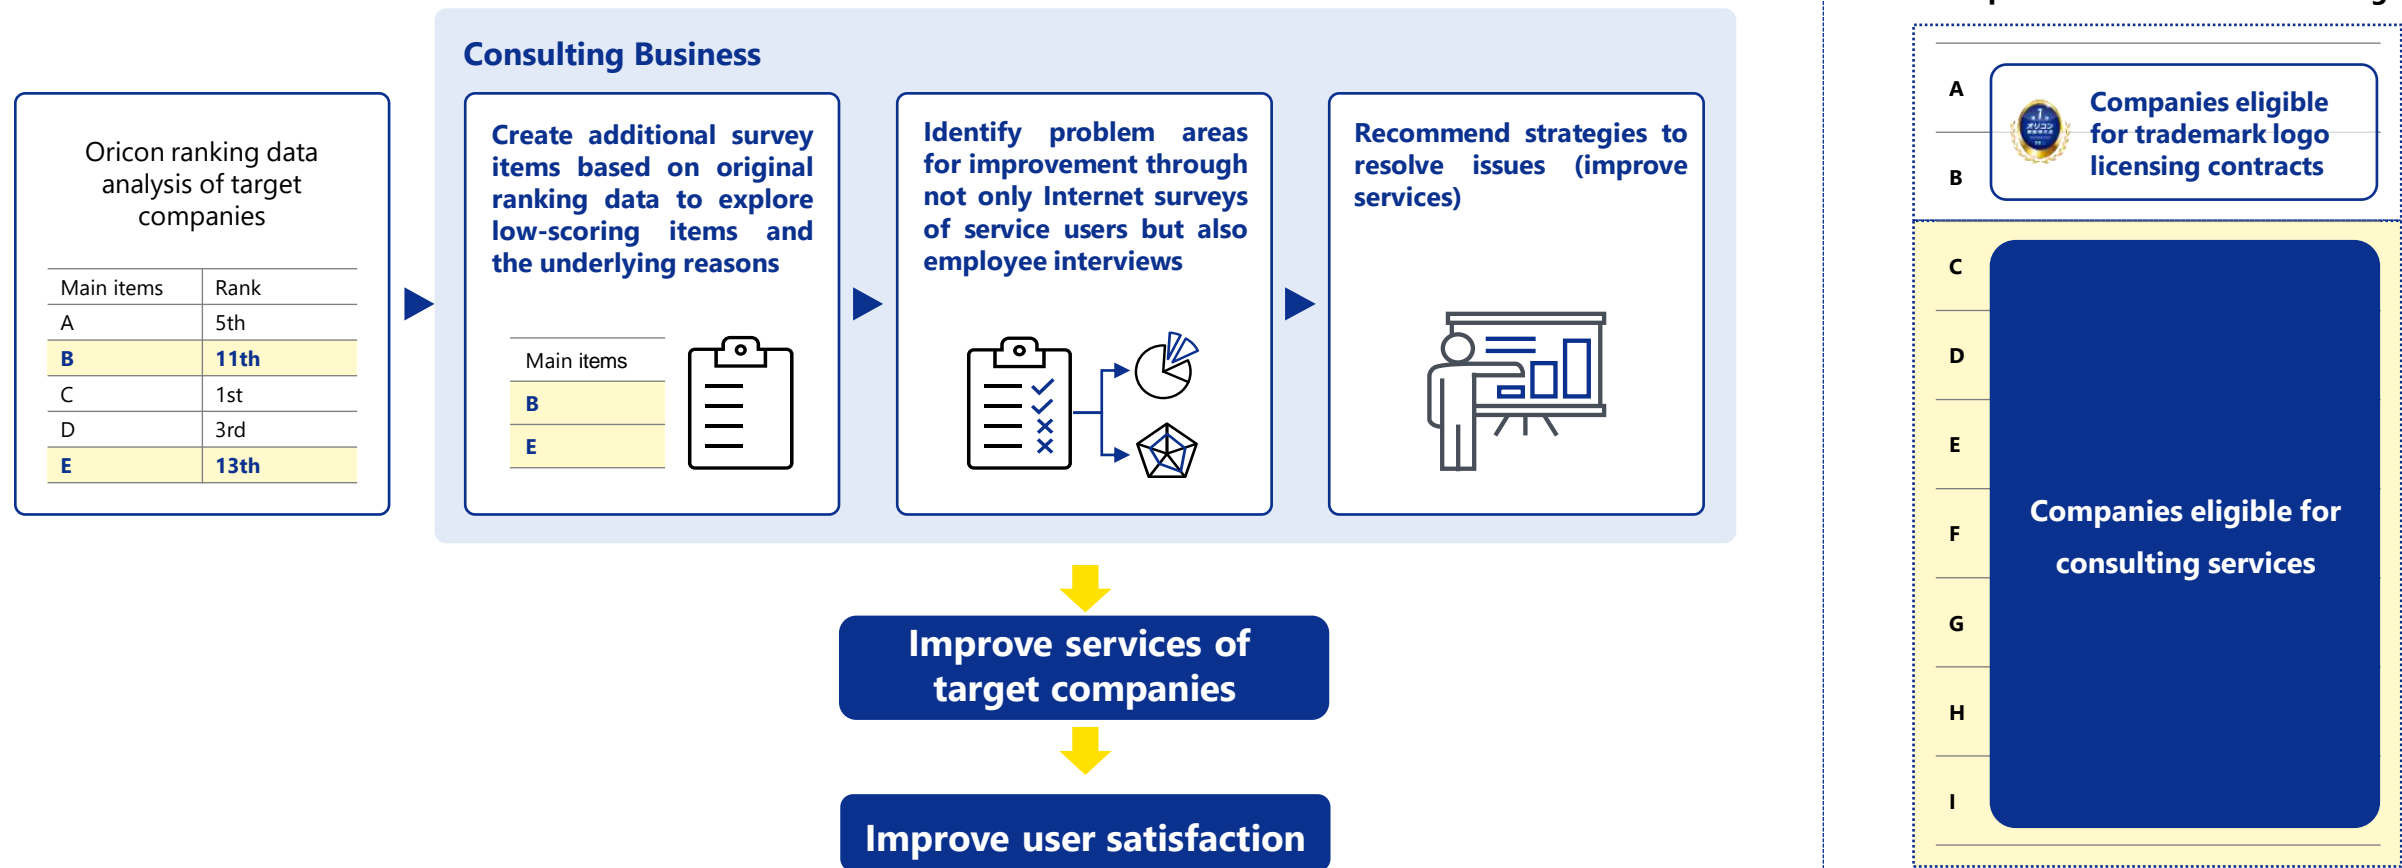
Oricon ranking data analysis of target companies

| Main items | Rank |
|---|---|
| A | 5th |
| B | 11th |
| C | 1st |
| D | 3rd |
| E | 13th |

Consulting Business

Create additional survey items based on original ranking data to explore low-scoring items and the underlying reasons

| Main items |
|---|
| B |
| E |

Identify problem areas for improvement through not only Internet surveys of service users but also employee interviews

Recommend strategies to resolve issues (improve services)

Improve services of target companies

Improve user satisfaction

A
B
Companies eligible for trademark logo licensing contracts

C
D
E
F
G
H
I
Companies eligible for consulting services